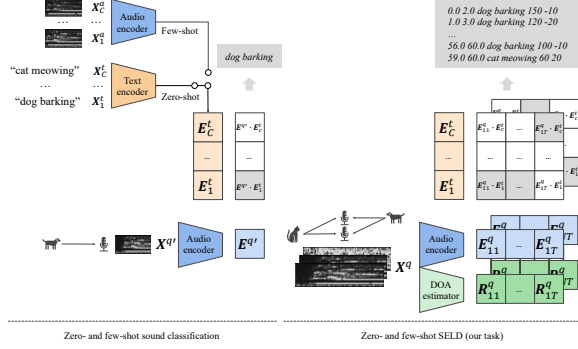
$X_C^a$

...

$X_1^a$

Audio encoder

Few-shot

"cat meowing" $X_C^t$

...

"dog barking" $X_1^t$

Text encoder

Zero-shot

dog barking

$E_C^t$

...

$E_1^t$

$E^{q'} \cdot E_C^t$

$E^{q'} \cdot E_1^t$

$X^{q'}$

Audio encoder

$E^{q'}$

0.0 2.0 dog barking 150 -10
1.0 3.0 dog barking 120 -20
...
56.0 60.0 dog barking 100 -10
59.0 60.0 cat meowing 60 20

$E_C^t$

...

$E_1^t$

$E_{11}^q \cdot E_C^t$

$E_{1T}^q \cdot E_C^t$

$E_{11}^q \cdot E_1^t$

$E_{1T}^q \cdot E_1^t$

$X^q$

Audio encoder

DOA estimator

$E_{11}^q$

–

$E_{1T}^q$

$R_{11}^q$

–

$R_{1T}^q$

Zero- and few-shot sound classification

Zero- and few-shot SELD (our task)